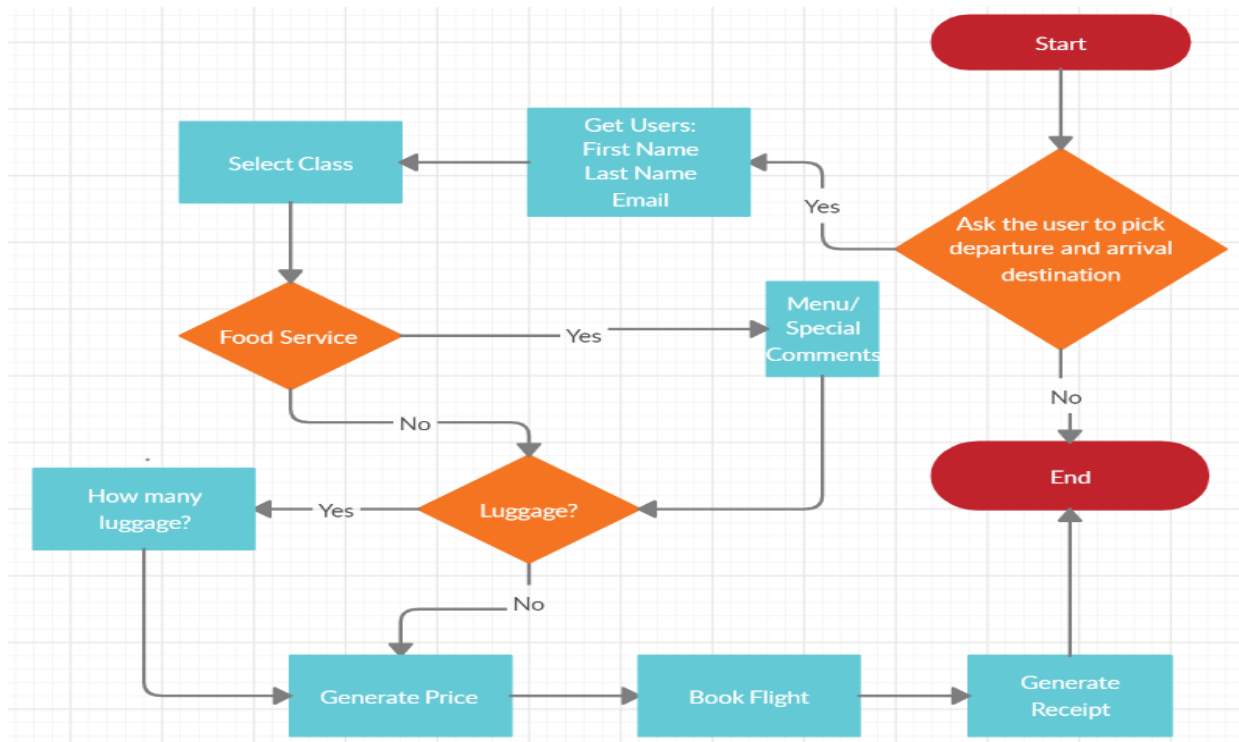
Start

Ask the user to pick departure and arrival destination

Yes

Get Users:
First Name
Last Name
Email

Select Class

Food Service

Yes

Menu/
Special
Comments

No

Luggage?

Yes

How many luggage?

No

No

End

Generate Price

Book Flight

Generate Receipt